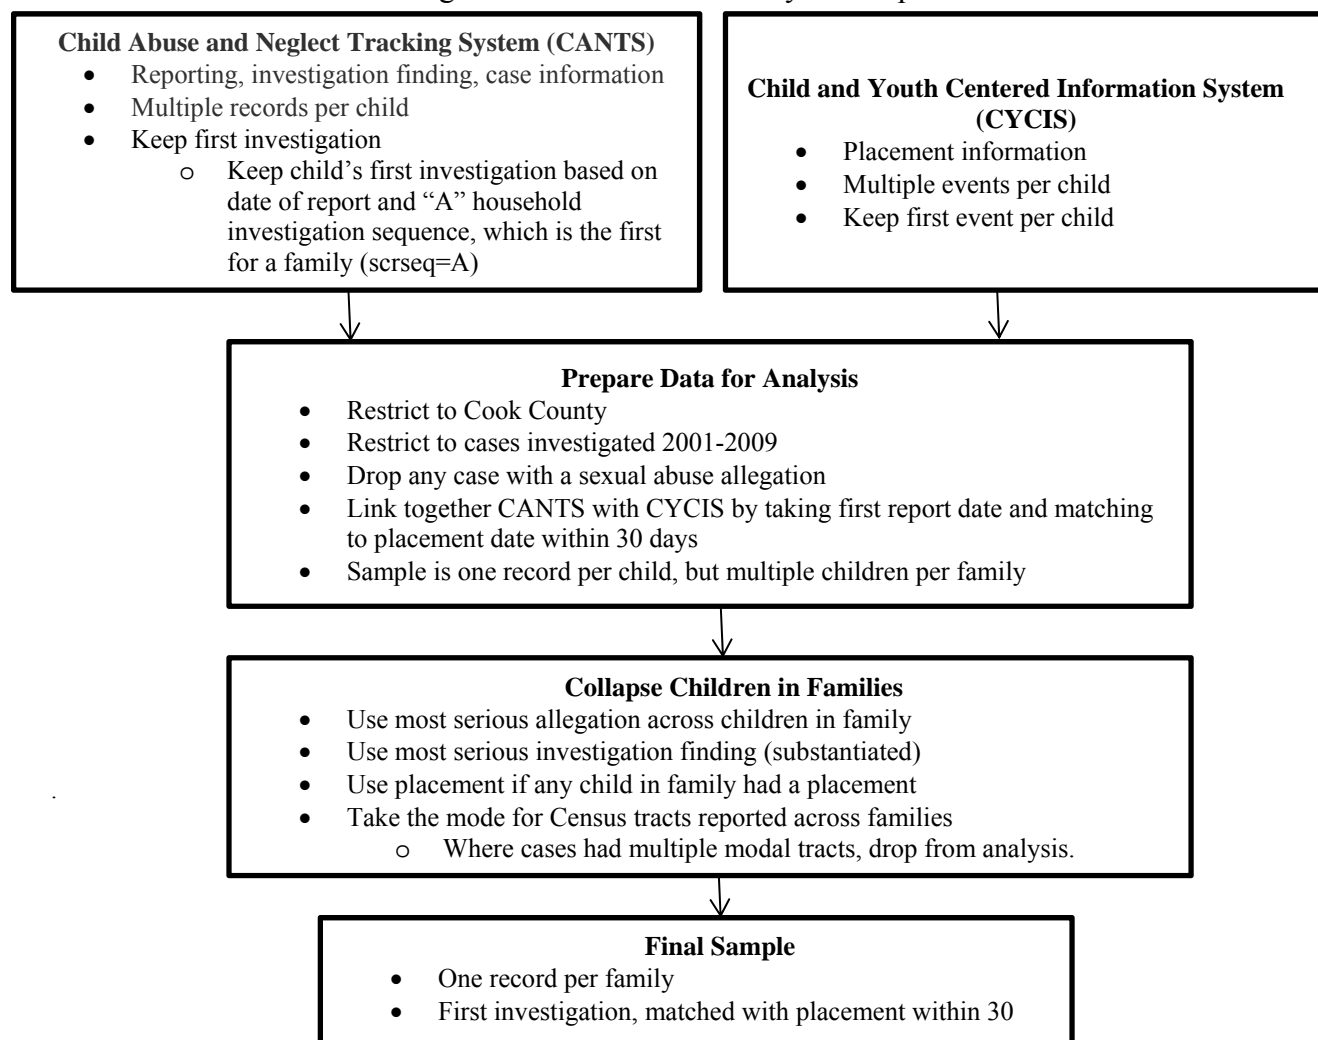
**Child Abuse and Neglect Tracking System (CANTS)**

- Reporting, investigation finding, case information
- Multiple records per child
- Keep first investigation
  - o Keep child's first investigation based on date of report and "A" household investigation sequence, which is the first for a family (scrseq=A)

**Child and Youth Centered Information System (CYCIS)**

- Placement information
- Multiple events per child
- Keep first event per child

**Prepare Data for Analysis**

- Restrict to Cook County
- Restrict to cases investigated 2001-2009
- Drop any case with a sexual abuse allegation
- Link together CANTS with CYCIS by taking first report date and matching to placement date within 30 days
- Sample is one record per child, but multiple children per family

**Collapse Children in Families**

- Use most serious allegation across children in family
- Use most serious investigation finding (substantiated)
- Use placement if any child in family had a placement
- Take the mode for Census tracts reported across families
  - o Where cases had multiple modal tracts, drop from analysis.

**Final Sample**

- One record per family
- First investigation, matched with placement within 30